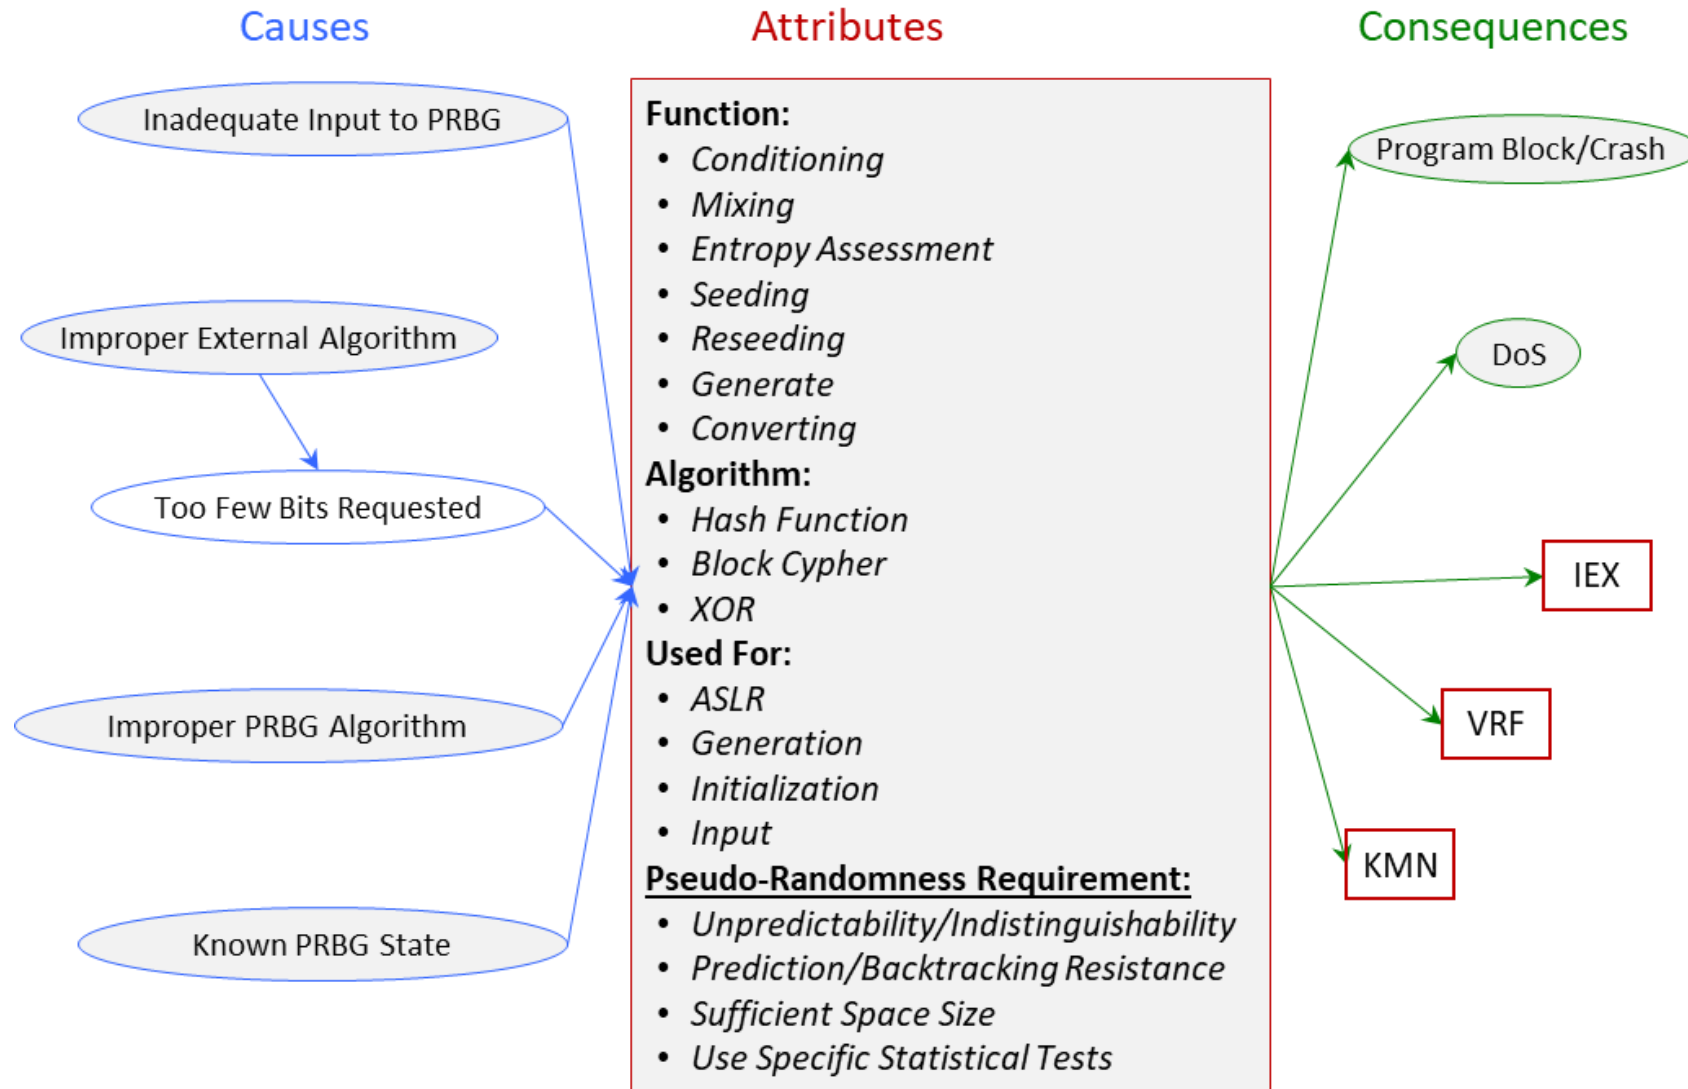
Causes

Attributes

Consequences

Inadequate Input to PRBG

Improper External Algorithm

Too Few Bits Requested

Improper PRBG Algorithm

Known PRBG State

Function:
- Conditioning
- Mixing
- Entropy Assessment
- Seeding
- Reseeding
- Generate
- Converting

Algorithm:
- Hash Function
- Block Cypher
- XOR

Used For:
- ASLR
- Generation
- Initialization
- Input

Pseudo-Randomness Requirement:
- Unpredictability/Indistinguishability
- Prediction/Backtracking Resistance
- Sufficient Space Size
- Use Specific Statistical Tests

Program Block/Crash

DoS

IEX

VRF

KMN